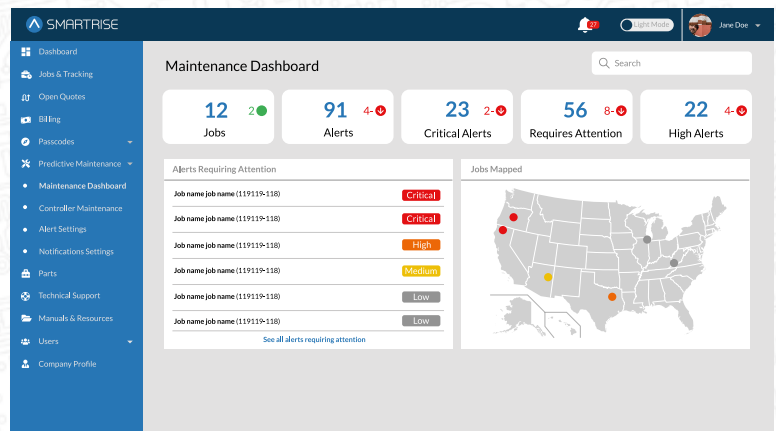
SMARTRISE
27
Light Mode
Jane Doe

Dashboard
Jobs & Tracking
Open Quotes
Billing
Passcodes
Predictive Maintenance
Maintenance Dashboard
Controller Maintenance
Alert Settings
Notifications Settings
Parts
Technical Support
Manuals & Resources
Users
Company Profile

Maintenance Dashboard

Search

12 2 Jobs
91 4- Alerts
23 2- Critical Alerts
56 8- Requires Attention
22 4- High Alerts

Alerts Requiring Attention

| | |
|---|---|
| Job name job name (119119-118) | Critical |
| Job name job name (119119-118) | Critical |
| Job name job name (119119-118) | High |
| Job name job name (119119-118) | Medium |
| Job name job name (119119-118) | Low |
| Job name job name (119119-118) | Low |

See all alerts requiring attention

Jobs Mapped